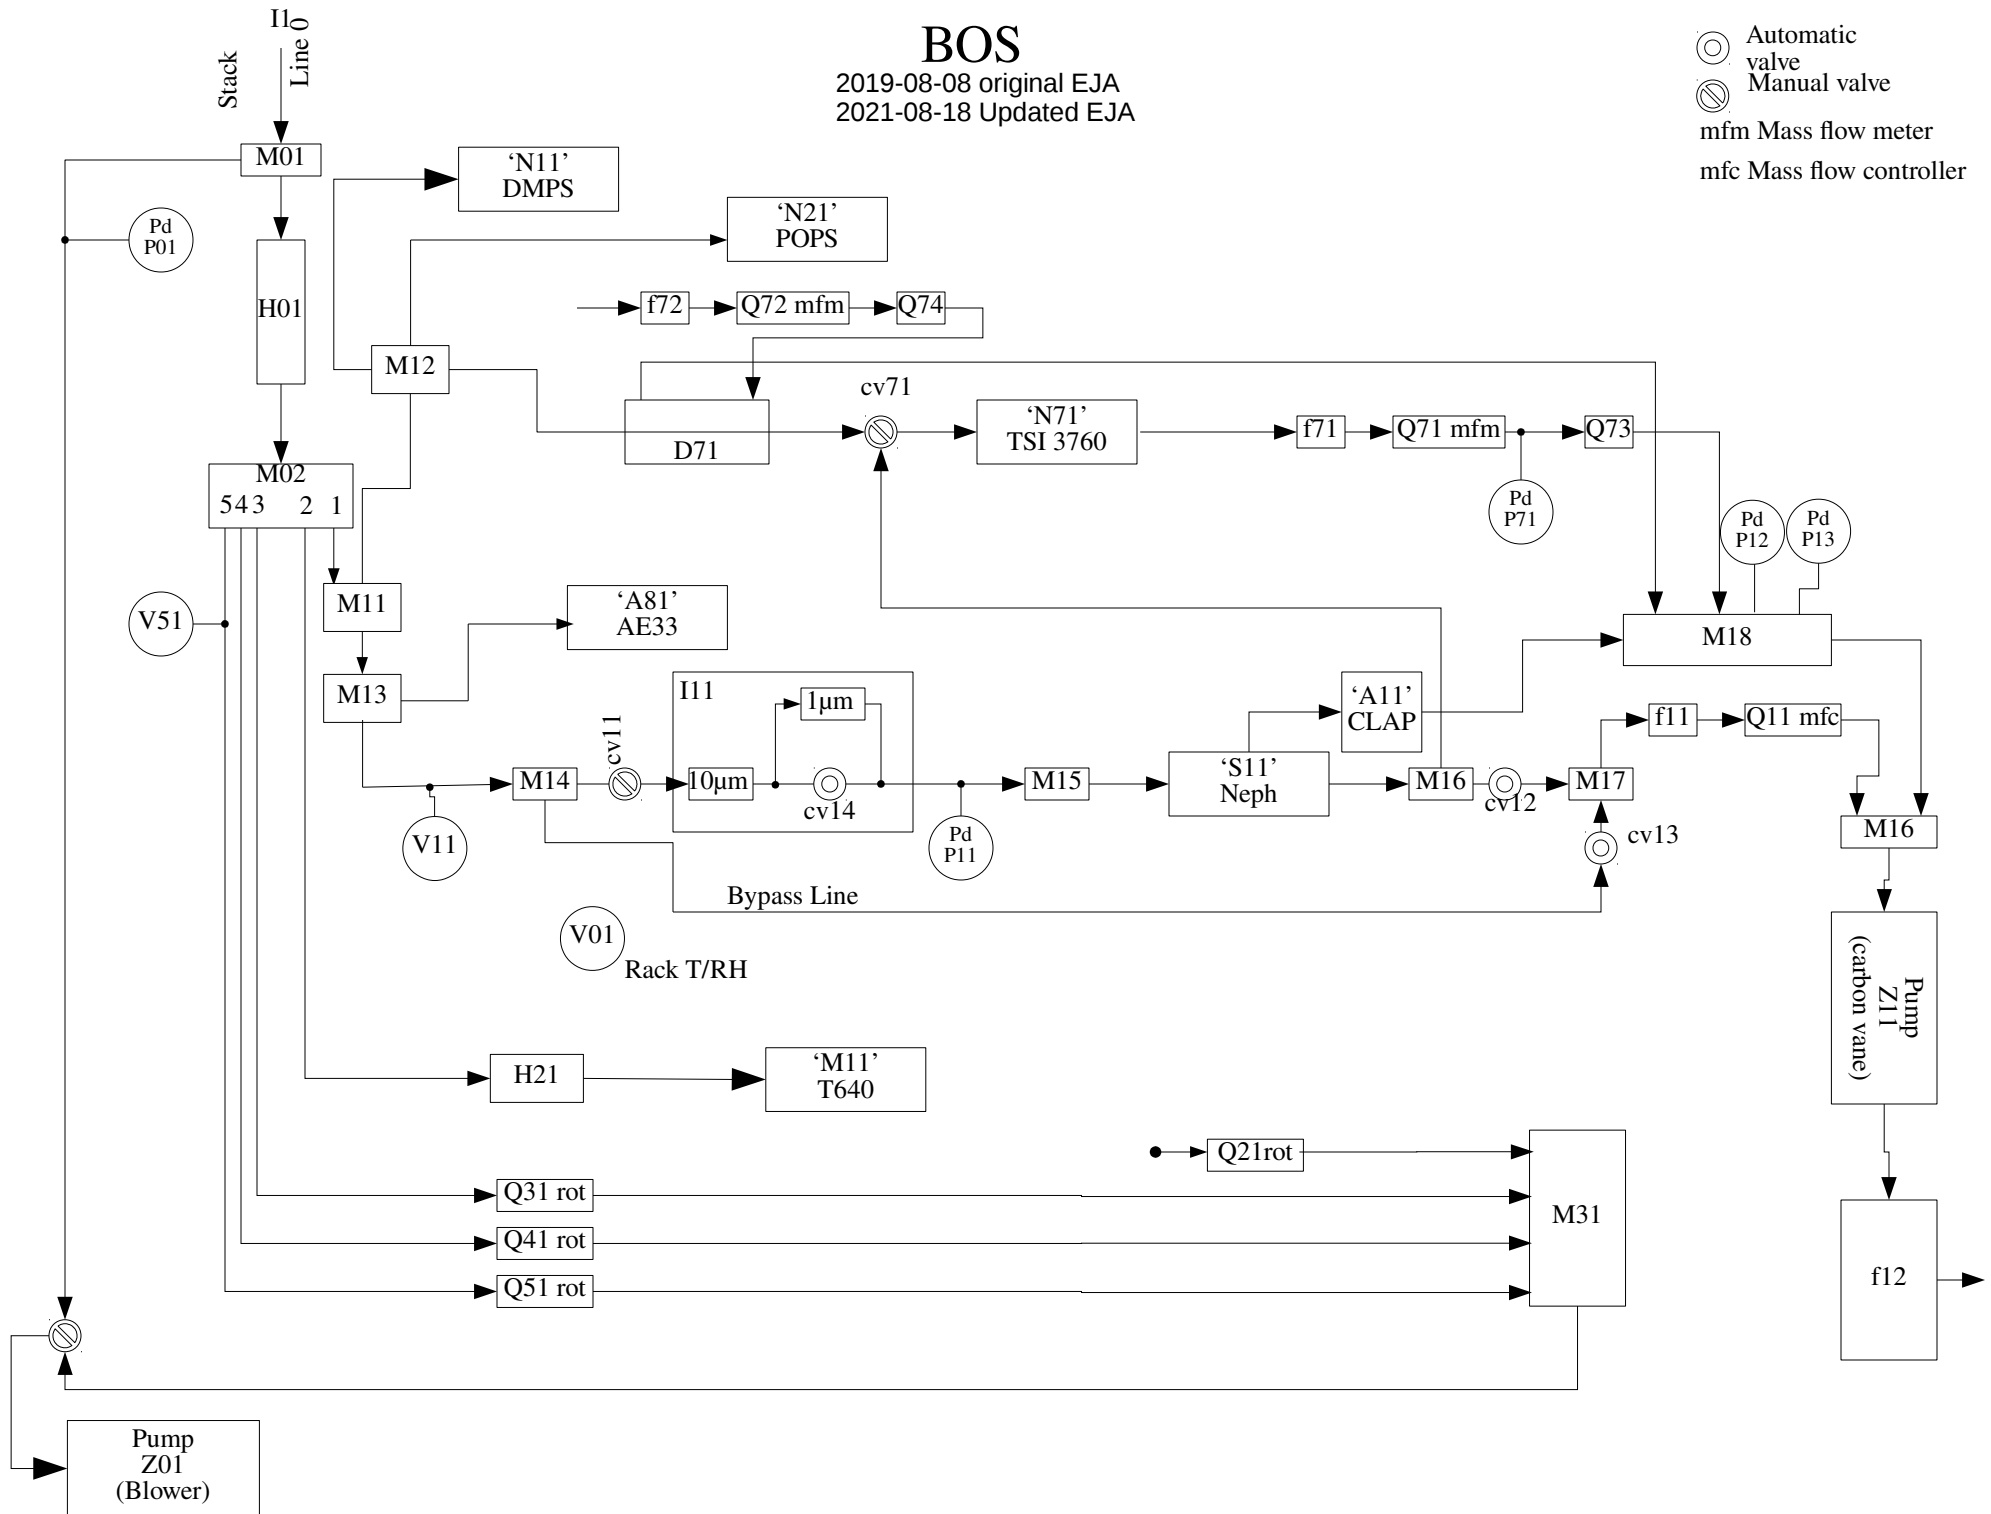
BOS
2019-08-08 original EJA
2021-08-18 Updated EJA

Automatic valve
Manual valve
mfm Mass flow meter
mfc Mass flow controller

I10
Stack
Line 0

M01
'N11'
DMPS
'N21'
POPS
Pd
P01
H01
f72
Q72 mfm
Q74
M12
cv71
D71
'N71'
TSI 3760
f71
Q71 mfm
Q73
M02
543 2 1
Pd
P71
Pd
P12
Pd
P13
V51
M11
'A81'
AE33
M18
M13
I11
1µm
'A11'
CLAP
f11
Q11 mfc
cv11
M14
10µm
cv14
M15
'S11'
Neph
M16
cv12
M17
M16
V11
Pd
P11
cv13
Bypass Line
V01
Rack T/RH
Pump
Z11
(carbon vane)
H21
'M11'
T640
Q21rot
Q31 rot
M31
Q41 rot
Q51 rot
f12
Pump
Z01
(Blower)